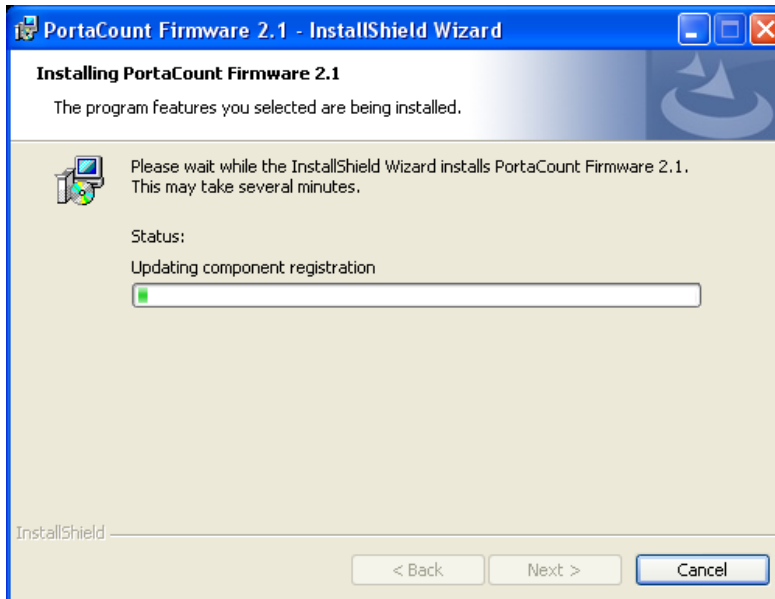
PortaCount Firmware 2.1 - InstallShield Wizard

Installing PortaCount Firmware 2.1

The program features you selected are being installed.

Please wait while the InstallShield Wizard installs PortaCount Firmware 2.1. This may take several minutes.

Status:

Updating component registration

InstallShield

< Back

Next >

Cancel